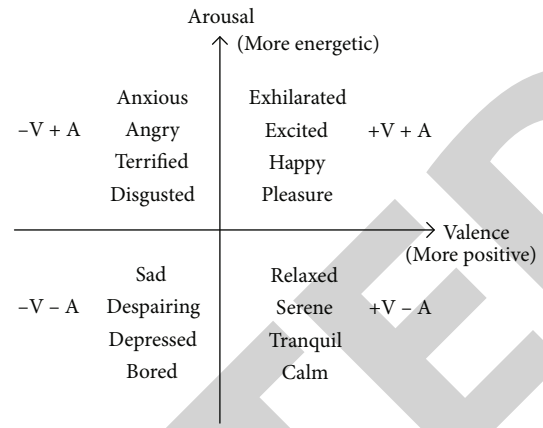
Arousal
(More energetic)

Anxious
Angry
Terrified
Disgusted

−V + A

Exhilarated
Excited
Happy
Pleasure

+V + A

Valence
(More positive)

Sad
Despairing
Depressed
Bored

−V − A

Relaxed
Serene
Tranquil
Calm

+V − A